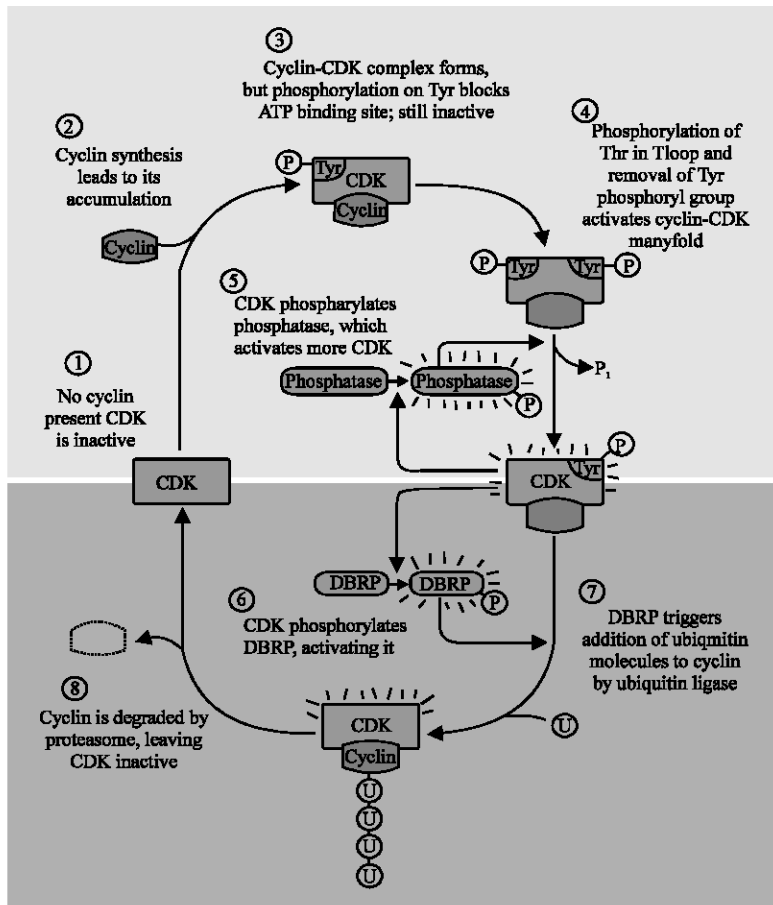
③
Cyclin-CDK complex forms, but phosphorylation on Tyr blocks ATP binding site; still inactive

②
Cyclin synthesis leads to its accumulation

④
Phosphorylation of Thr in Tloop and removal of Tyr phosphoryl group activates cyclin-CDK manyfold

P
Tyr
CDK
Cyclin

Cyclin

P
Tyr
Tyr
P

⑤
CDK phospharylates phosphatase, which activates more CDK

Phosphatase
Phosphatase
P
$P_1$

①
No cyclin present CDK is inactive

CDK

CDK
Tyr
P

DBRP
DBRP
P

⑥
CDK phosphorylates DBRP, activating it

⑦
DBRP triggers addition of ubiqmitin molecules to cyclin by ubiquitin ligase

⑧
Cyclin is degraded by proteasome, leaving CDK inactive

CDK
Cyclin
U
U
U
U
U